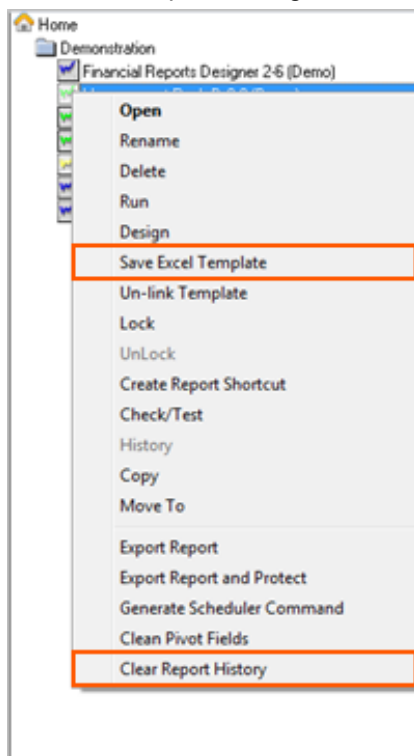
Home
Demonstration
Financial Reports Designer 2-6 (Demo)
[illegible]

Open
Rename
Delete
Run
Design
Save Excel Template
Un-link Template
Lock
UnLock
Create Report Shortcut
Check/Test
History
Copy
Move To
Export Report
Export Report and Protect
Generate Scheduler Command
Clean Pivot Fields
Clear Report History